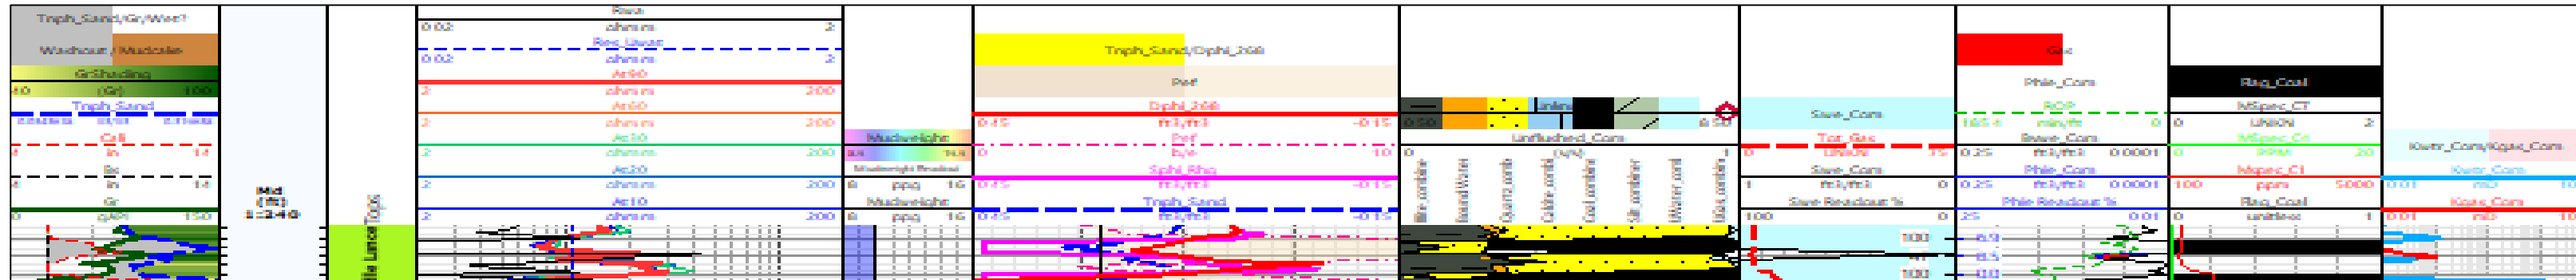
Tnph_Sand/Gr/Wet?

Washout / Mudcake

GrShading

0 (Gr) 100

Tnph_Sand

Cali

in 16

Bs

in 16

Gr

0 gAPI 150

Md (ft) 1:240

Lance Tops

Rwa

0.02 ohm.m 2

Res Limit

0.02 ohm.m 2

At90

2 ohm.m 200

At60

2 ohm.m 200

At30

2 ohm.m 200

At20

2 ohm.m 200

At10

2 ohm.m 200

Mudweight

Mudweight Profiled

8 ppg 16

Mudweight

8 ppg 16

Tnph_Sand/Dphi_2.68

Perf

Dphi_2.68

0.45 ft3/ft3 -0.15

Pef

0 b/e 10

Sphi_Rho

0.45 ft3/ft3 -0.15

Tnph_Sand

0.45 ft3/ft3 -0.15

Unflushed_Cons

0 (V/V) 1

Illite combine

Bound Water

Quartz comb

Calcite combi

Coal combine

Silt combine

Water combi

Gas combine

Swe_Cons

Tot_Gas

UNKN 15

Swe_Cons

1 ft3/ft3 0

Swe Readout %

100 0

Gas

Phie_Cons

ROP

0 ft/h 0

Bvwe_Cons

0.25 ft3/ft3 0.0001

Phie_Cons

0.25 ft3/ft3 0.0001

Phie Readout %

25 0.01

Flag_Coal

MSpec_CT

0 UNKN 2

MSpec_C1

0 PPM 20

Mspec_C1

100 ppm 5000

Flag_Coal

0 unitless 1

Kwtr_Cons/Kgas_Cons

Kwtr_Cons

0.01 mD 10

Kgas_Cons

0.01 mD 10